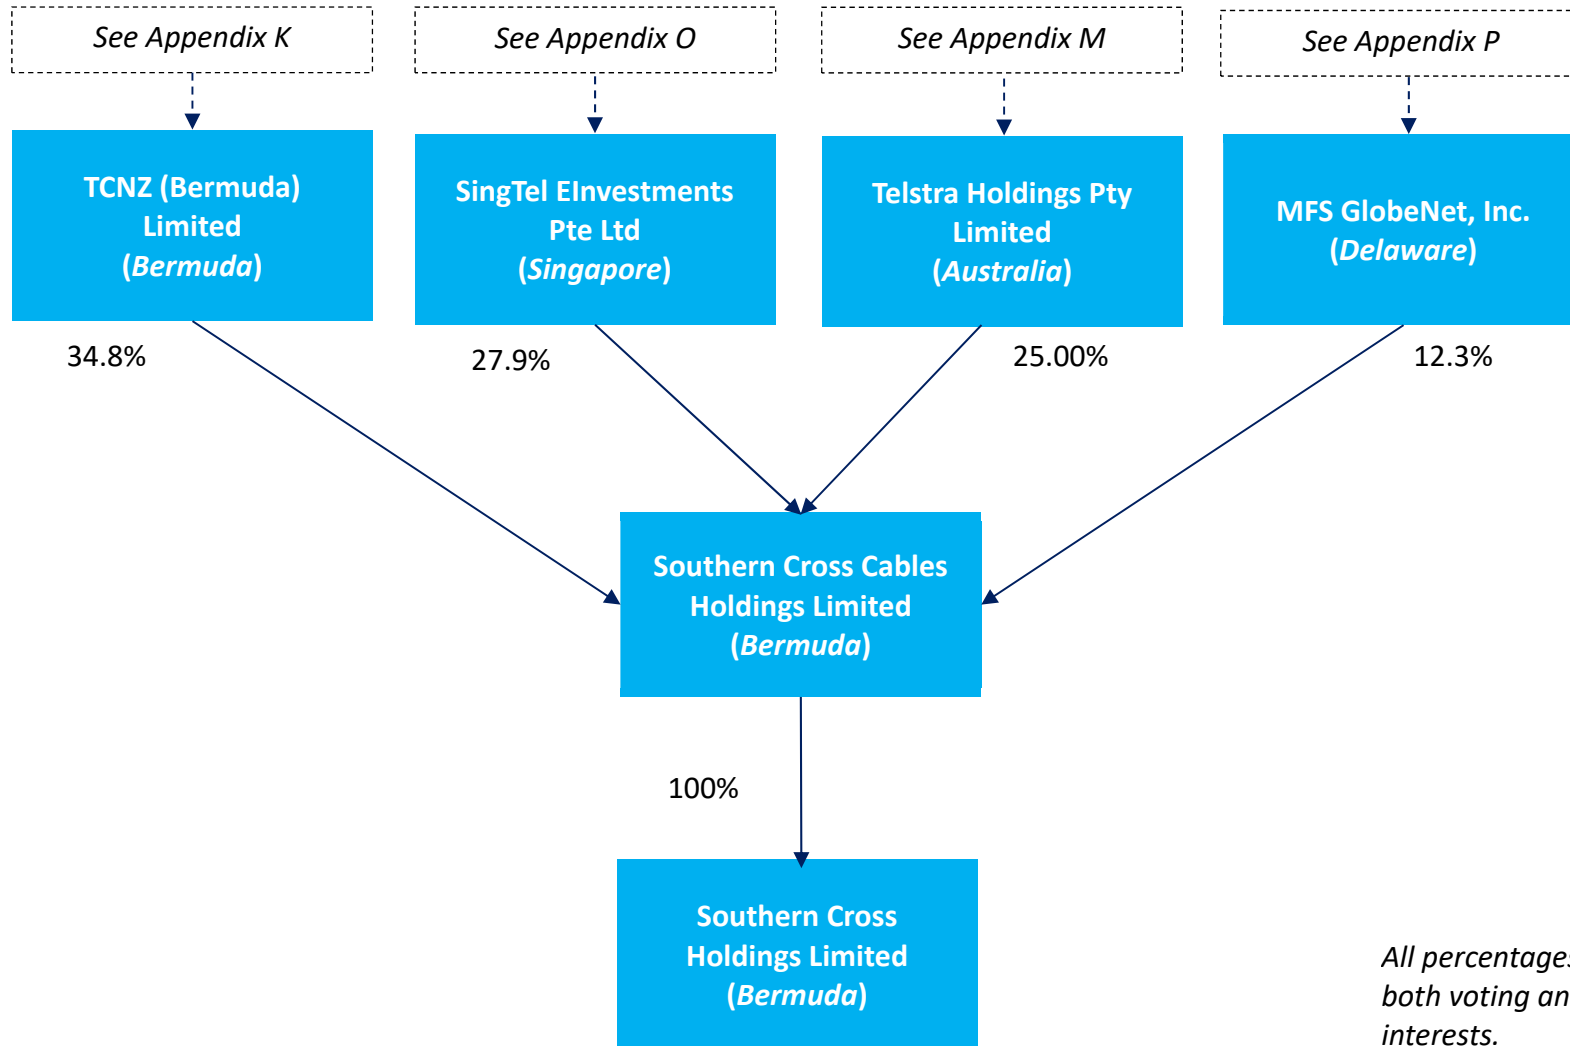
See Appendix K

See Appendix O

See Appendix M

See Appendix P

TCNZ (Bermuda) Limited (Bermuda)

SingTel EInvestments Pte Ltd (Singapore)

Telstra Holdings Pty Limited (Australia)

MFS GlobeNet, Inc. (Delaware)

34.8%

27.9%

25.00%

12.3%

Southern Cross Cables Holdings Limited (Bermuda)

100%

Southern Cross Holdings Limited (Bermuda)

All percentage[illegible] both voting an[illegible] interests.